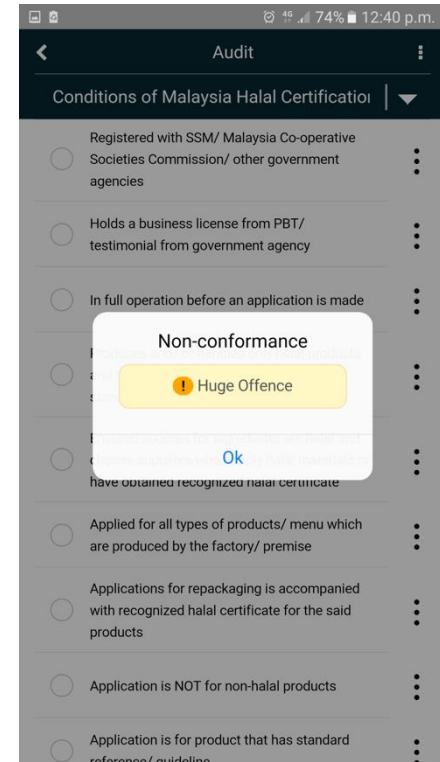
74% 12:40 p.m.

Audit

Conditions of Malaysia Halal Certificatio

Registered with SSM/ Malaysia Co-operative Societies Commission/ other government agencies

Holds a business license from PBT/ testimonial from government agency

In full operation before an application is made

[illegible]

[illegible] have obtained recognized halal certificate

Non-conformance

Huge Offence

Ok

Applied for all types of products/ menu which are produced by the factory/ premise

Applications for repackaging is accompanied with recognized halal certificate for the said products

Application is NOT for non-halal products

Application is for product that has standard reference/ guideline